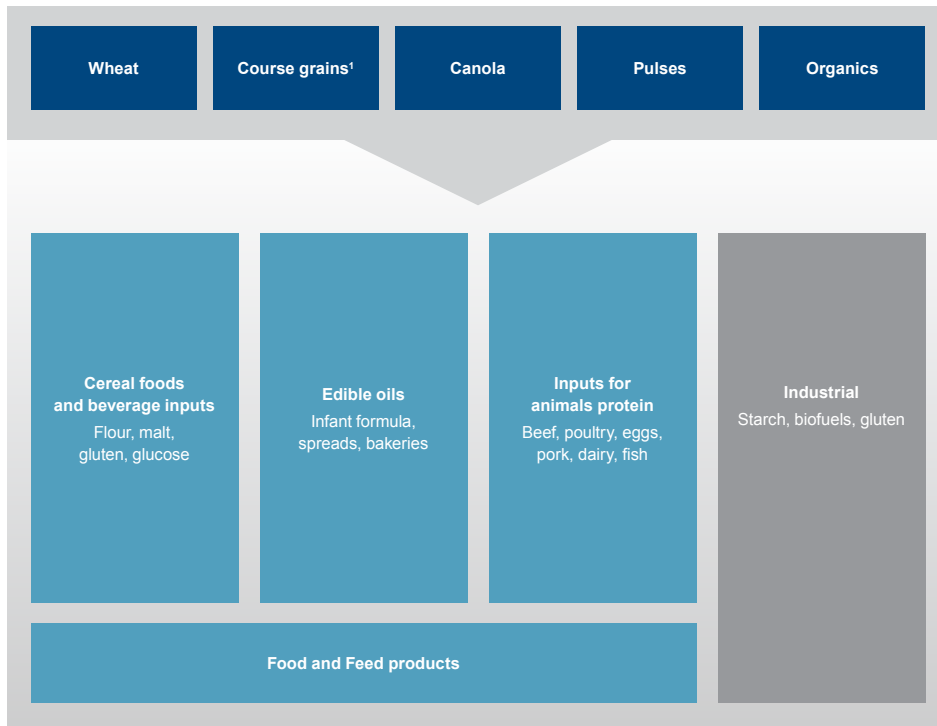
Wheat

Course grains$^1$

Canola

Pulses

Organics

Cereal foods and beverage inputs
Flour, malt, gluten, glucose

Edible oils
Infant formula, spreads, bakeries

Inputs for animals protein
Beef, poultry, eggs, pork, dairy, fish

Industrial
Starch, biofuels, gluten

Food and Feed products